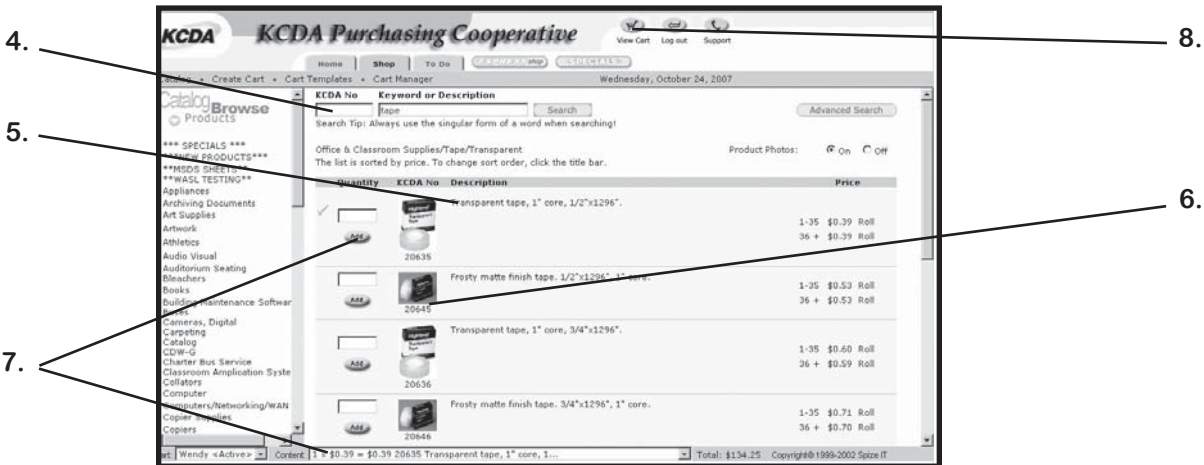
4.

5.

7.

8.

6.

KCDA KCDA Purchasing Cooperative

View Cart Log out Support

Home Shop To Do

Catalog • Create Cart • Cart Templates • Cart Manager Wednesday, October 24, 2007

Catalog Browse Products

*** SPECIALS ***
***NEW PRODUCTS***
**MSDS SHEETS**
**WASL TESTING**
Appliances
Archiving Documents
Art Supplies
Artwork
Athletics
Audio Visual
Auditorium Seating
Bleachers
Books
Building Maintenance Softwar
Buses
Cameras, Digital
Carpeting
Catalog
CDW-G
Charter Bus Service
Classroom Amplication Syste
Collators
Computer
Computers/Networking/WAN
Copier Supplies
Copiers

KCDA No Keyword or Description
tape Search Advanced Search
Search Tip: Always use the singular form of a word when searching!

Office & Classroom Supplies/Tape/Transparent
The list is sorted by price. To change sort order, click the title bar.

Product Photos: On Off

| Quantity | KCDA No | Description | Price |
|---|---|---|---|
| Add | 20635 | Transparent tape, 1" core, 1/2"x1296". | 1-35 $0.39 Roll<br>36 + $0.39 Roll |
| Add | 20645 | Frosty matte finish tape. 1/2"x1296", 1" core. | 1-35 $0.53 Roll<br>36 + $0.53 Roll |
| Add | 20636 | Transparent tape, 1" core, 3/4"x1296". | 1-35 $0.60 Roll<br>36 + $0.59 Roll |
| Add | 20646 | Frosty matte finish tape. 3/4"x1296", 1" core. | 1-35 $0.71 Roll<br>36 + $0.70 Roll |

Cart: Wendy <Active> Content: 1 * $0.39 = $0.39 20635 Transparent tape, 1" core, 1... Total: $134.25 Copyright© 1999-2002 Spize IT